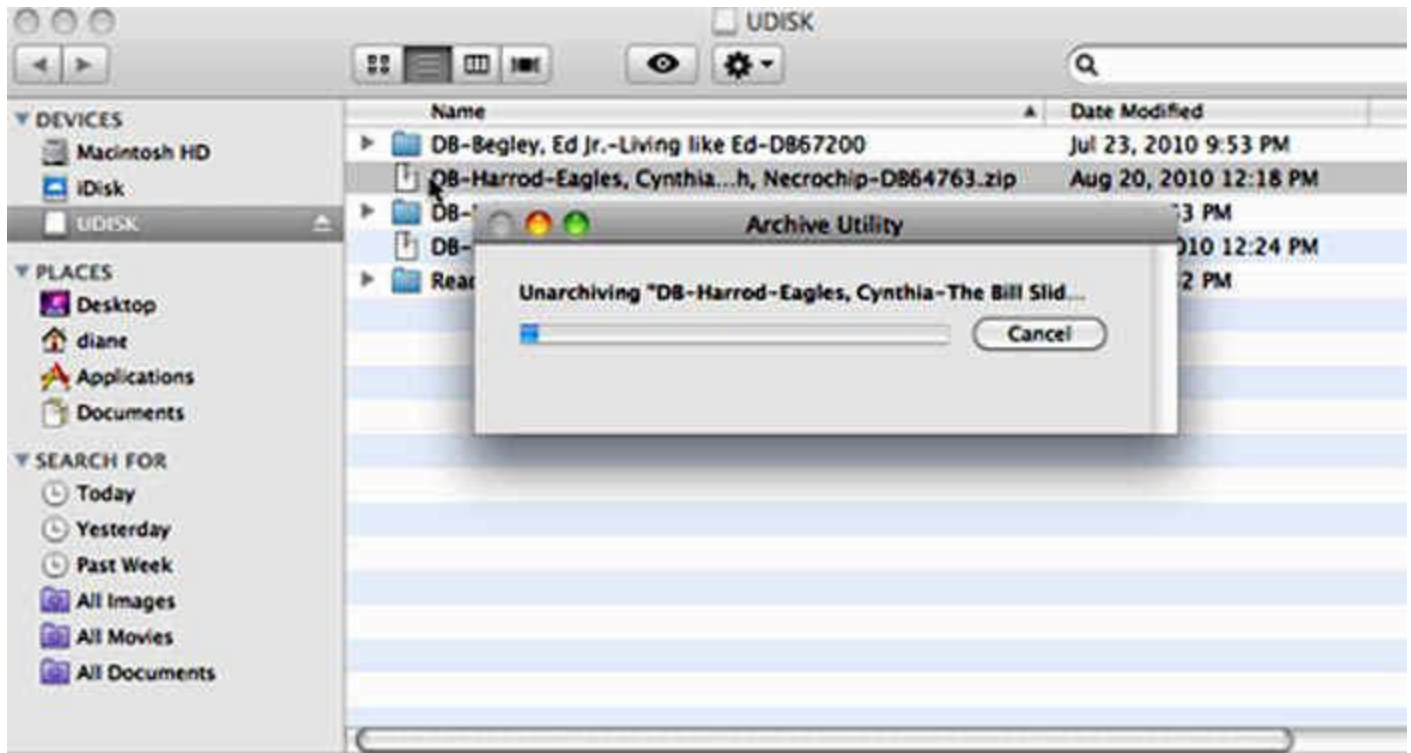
UDISK

DEVICES
Macintosh HD
iDisk
UDISK
PLACES
Desktop
diane
Applications
Documents
SEARCH FOR
Today
Yesterday
Past Week
All Images
All Movies
All Documents

| Name | Date Modified |
|---|---|
| DB-Begley, Ed Jr.-Living like Ed-DB67200 | Jul 23, 2010 9:53 PM |
| DB-Harrod-Eagles, Cynthia...h, Necrochip-DB64763.zip | Aug 20, 2010 12:18 PM |
| DB-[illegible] | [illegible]3 PM |
| DB-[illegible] | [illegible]010 12:24 PM |
| Rea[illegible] | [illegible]2 PM |

Archive Utility
Unarchiving "DB-Harrod-Eagles, Cynthia-The Bill Slid...
Cancel